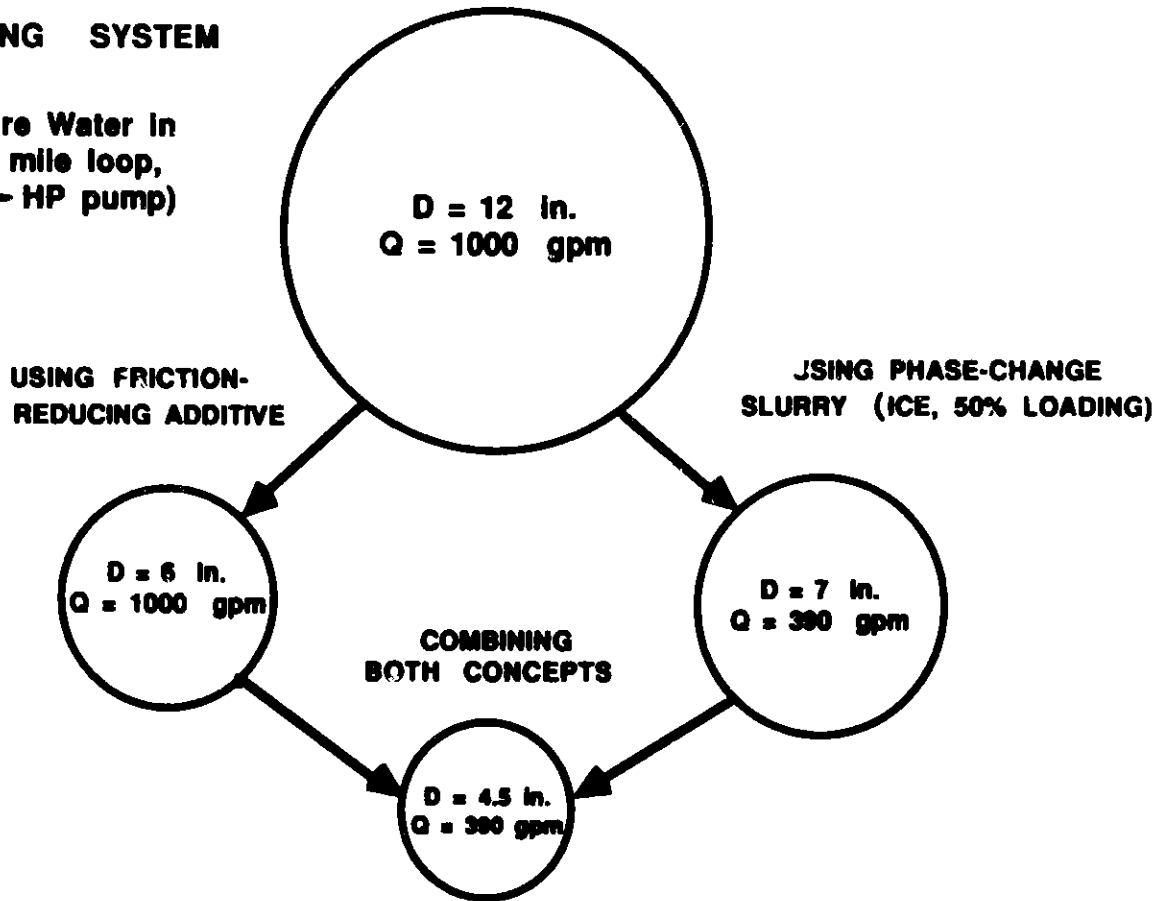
NG SYSTEM

re Water in mile loop, - HP pump)

D = 12 in.
Q = 1000 gpm

USING FRICTION-REDUCING ADDITIVE

JSING PHASE-CHANGE SLURRY (ICE, 50% LOADING)

D = 6 in.
Q = 1000 gpm

D = 7 in.
Q = 380 gpm

COMBINING BOTH CONCEPTS

D = 4.5 in.
Q = 380 gpm